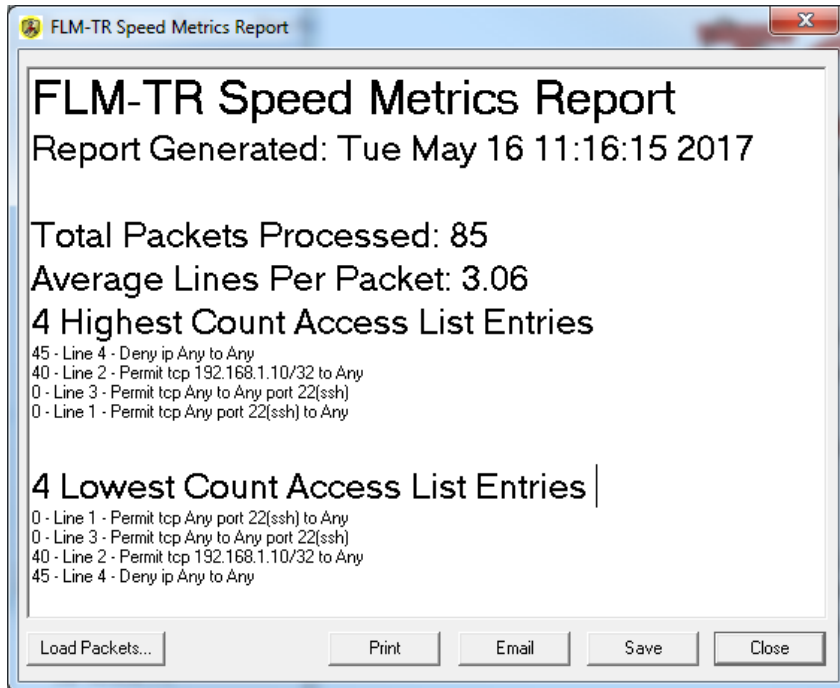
FLM-TR Speed Metrics Report

FLM-TR Speed Metrics Report
Report Generated: Tue May 16 11:16:15 2017

Total Packets Processed: 85
Average Lines Per Packet: 3.06
4 Highest Count Access List Entries
45 - Line 4 - Deny ip Any to Any
40 - Line 2 - Permit tcp 192.168.1.10/32 to Any
0 - Line 3 - Permit tcp Any to Any port 22(ssh)
0 - Line 1 - Permit tcp Any port 22(ssh) to Any

4 Lowest Count Access List Entries
0 - Line 1 - Permit tcp Any port 22(ssh) to Any
0 - Line 3 - Permit tcp Any to Any port 22(ssh)
40 - Line 2 - Permit tcp 192.168.1.10/32 to Any
45 - Line 4 - Deny ip Any to Any

Load Packets... Print Email Save Close